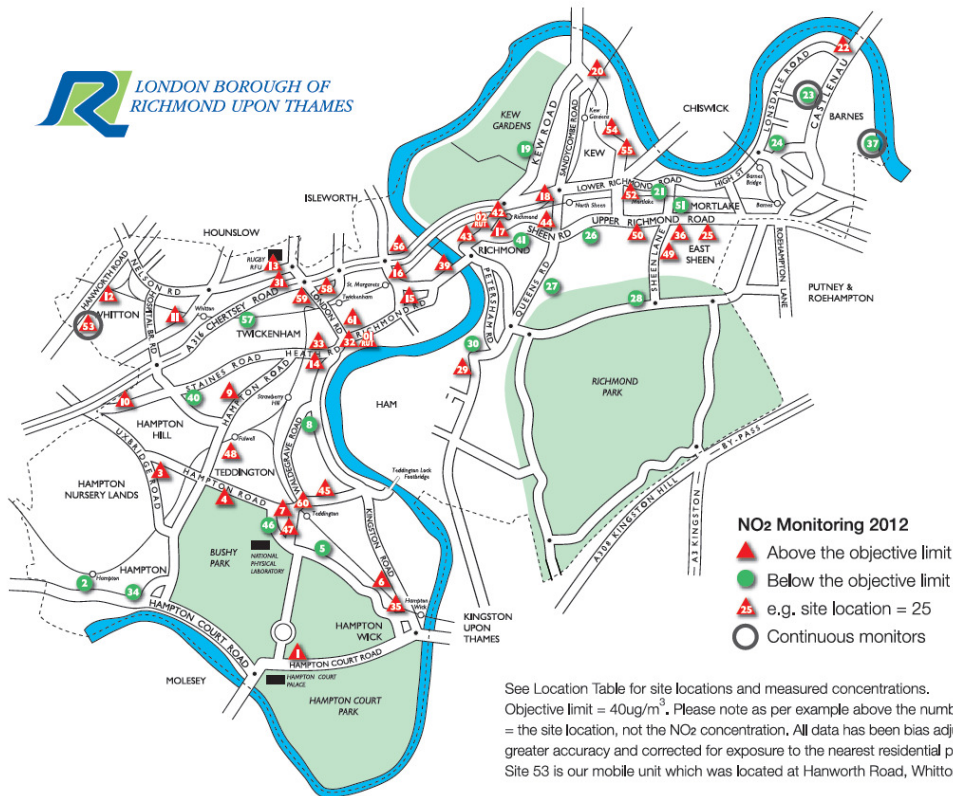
LONDON BOROUGH OF RICHMOND UPON THAMES

KEW GARDENS
KEW ROAD
SANDYCOMBE ROAD
KEW
Kew Gardens
CHISWICK
LONSDALE ROAD
CASTELNAU
BARNES
LOWER RICHMOND ROAD
HIGH ST
Barnes Bridge
Barnes
North Sheen
Mortlake
MORTLAKE
UPPER RICHMOND ROAD
SHEEN RD
Richmond
RICHMOND
SHEEN LANE
EAST SHEEN
ROEHAMPTON LANE
PUTNEY & ROEHAMPTON
ISLEWORTH
HOUNSLOW
RUGBY RFU
HANWORTH ROAD
NELSON RD
WHITTON
Whitton
HOSPITAL BR RD
A316 CHERTSEY ROAD
LONDON ROAD
St. Margarets
Twickenham
TWICKENHAM
RICHMOND RD
HEATH RD
PETERSHAM RD
QUEENS RD
RICHMOND PARK
HAM
STAINES ROAD
HAMPTON ROAD
Strawberry Hill
Fulwell
HAMPTON HILL
UXBRIDGE ROAD
WALDEGRAVE ROAD
TEDDINGTON
Teddington
Teddington Lock Footbridge
HAMPTON NURSERY LANDS
HAMPTON ROAD
KINGSTON ROAD
BUSHY PARK
NATIONAL PHYSICAL LABORATORY
HAMPTON
Hampton
HAMPTON COURT ROAD
HAMPTON WICK
Hampton Wick
KINGSTON UPON THAMES
KINGSTON HILL
A3 KINGSTON BY-PASS
A308 KINGSTON HILL
MOLESEY
HAMPTON COURT ROAD
HAMPTON COURT PALACE
HAMPTON COURT PARK

1 2 3 4 5 6 7 8 9 10 11 12 13 14 15 16 17 19 20 21 22 23 24 25 26 27 28 29 30 31 32 33 34 35 36 37 39 41 42 43 44 45 46 47 48 49 50 51 52 53 54 55 56 57 58 59 60 61 62 RTM 62 RTM

NO2 Monitoring 2012
Above the objective limit
Below the objective limit
25 e.g. site location = 25
Continuous monitors

See Location Table for site locations and measured concentrations. Objective limit = 40ug/m$^3$. Please note as per example above the numb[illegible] = the site location, not the NO2 concentration. All data has been bias adj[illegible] greater accuracy and corrected for exposure to the nearest residential p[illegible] Site 53 is our mobile unit which was located at Hanworth Road, Whitto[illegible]